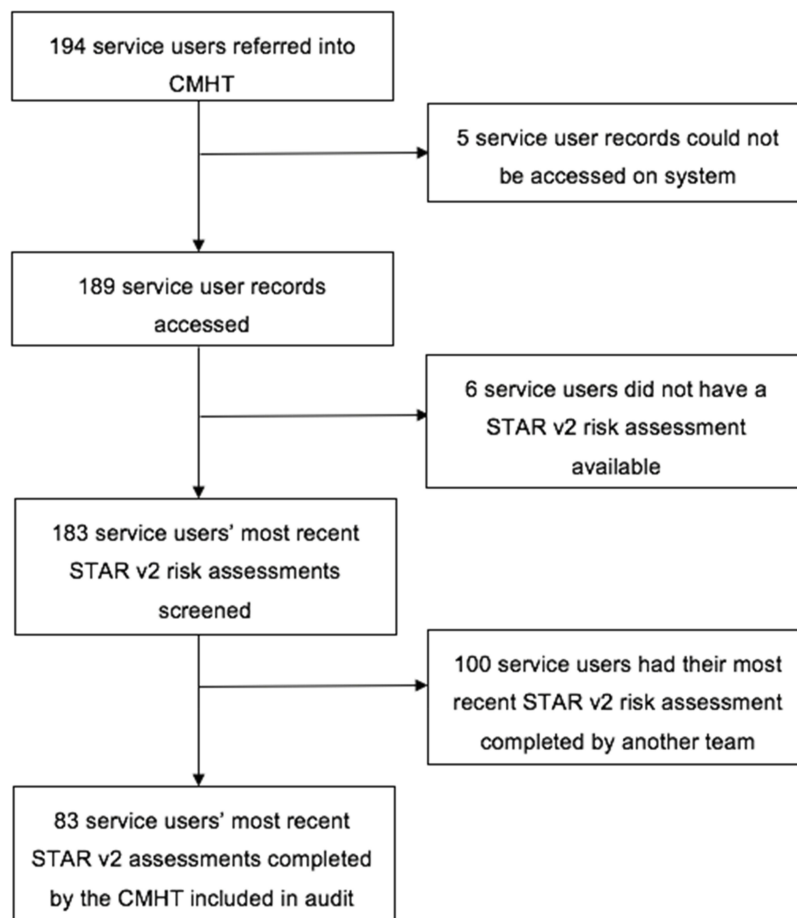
194 service users referred into CMHT

5 service user records could not be accessed on system

189 service user records accessed

6 service users did not have a STAR v2 risk assessment available

183 service users' most recent STAR v2 risk assessments screened

100 service users had their most recent STAR v2 risk assessment completed by another team

83 service users' most recent STAR v2 assessments completed by the CMHT included in audit